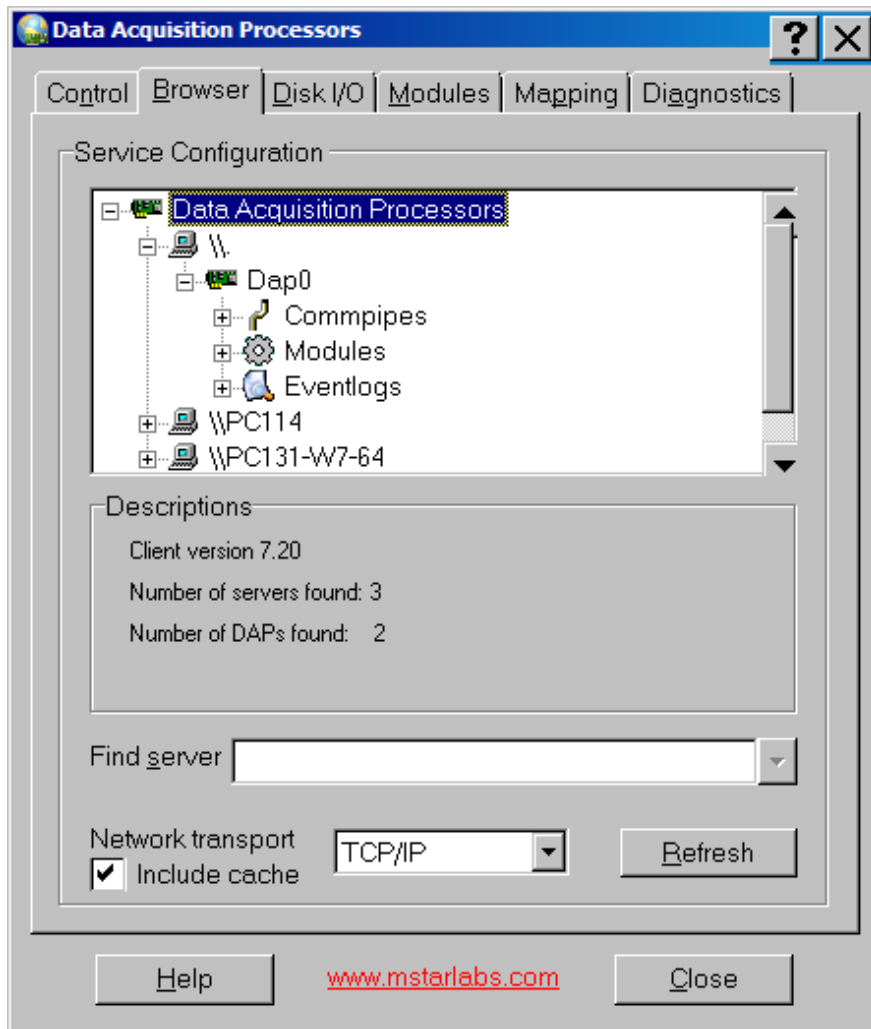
Data Acquisition Processors
?
Control
Browser
Disk I/O
Modules
Mapping
Diagnostics
Service Configuration
Data Acquisition Processors
\\.
Dap0
Commpipes
Modules
Eventlogs
\\PC114
\\PC131-W7-64
Descriptions
Client version 7.20
Number of servers found: 3
Number of DAPs found: 2
Find server
Network transport
Include cache
TCP/IP
Refresh
Help
www.mstarlabs.com
Close